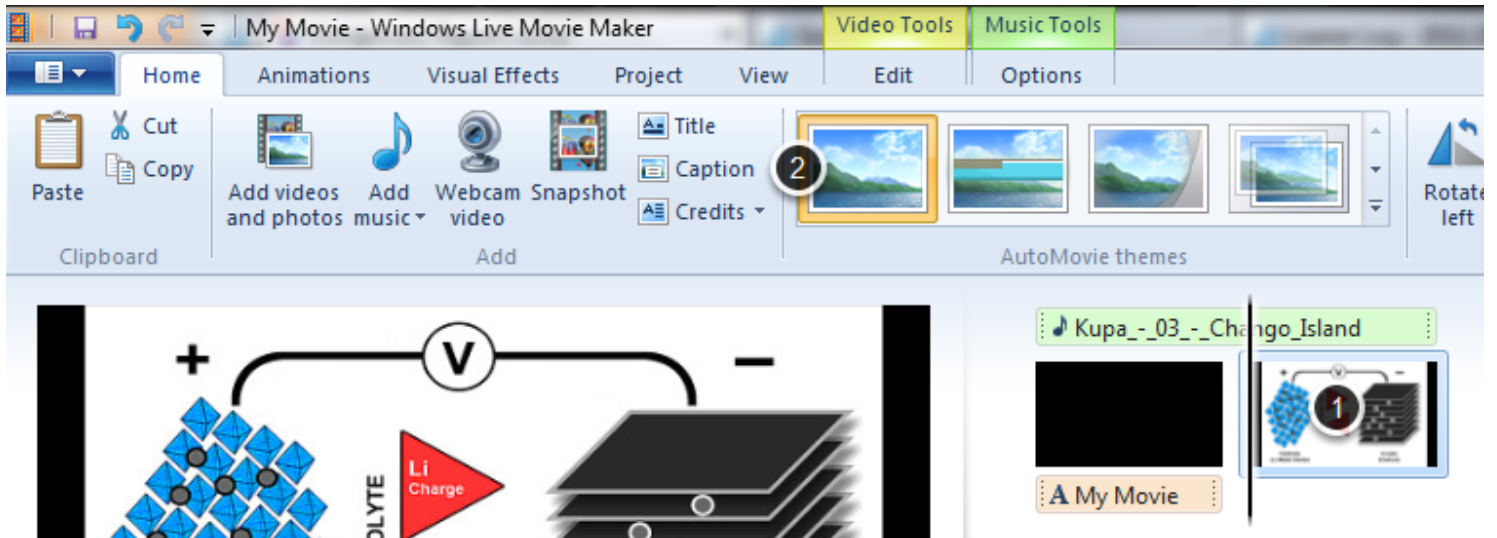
My Movie - Windows Live Movie Maker

Video Tools
Music Tools

Home
Animations
Visual Effects
Project
View
Edit
Options

Paste
Cut
Copy
Clipboard

Add videos and photos
Add music
Webcam video
Snapshot
Title
Caption
Credits
Add

2

AutoMovie themes

Rotate left

+
V
−
Li
Charge
OLYTE

Kupa_-_03_-_Chango_Island

1

A My Movie